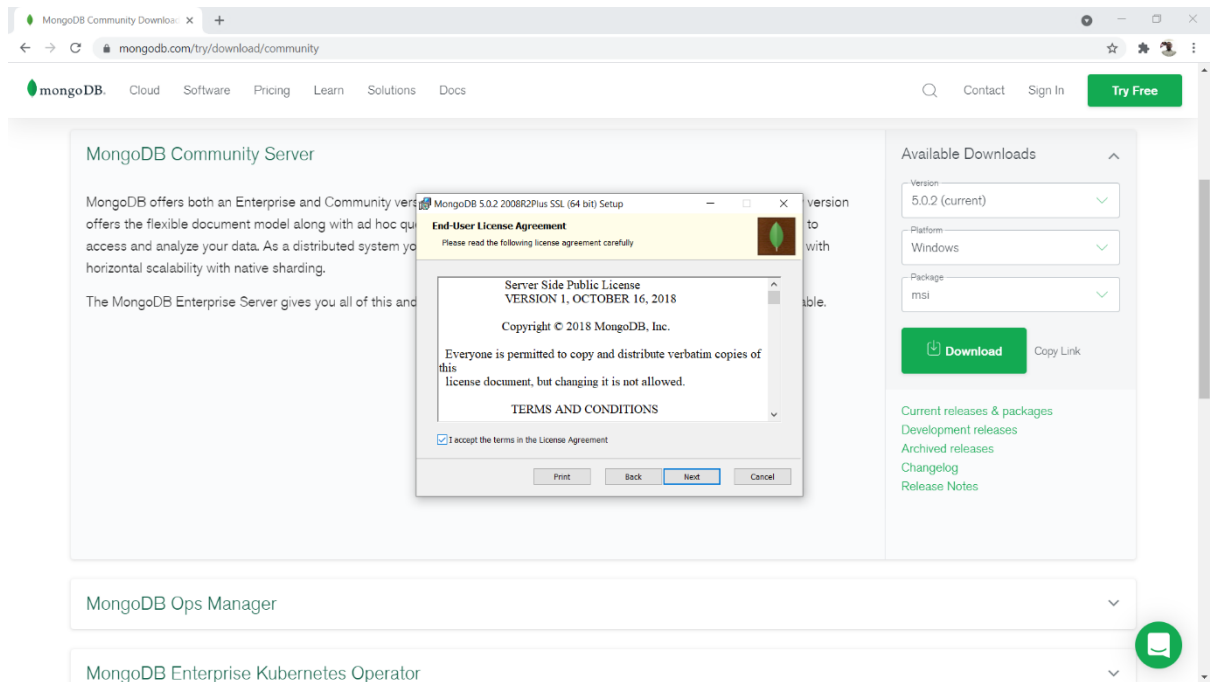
MongoDB Community Downloa ×  +

mongodb.com/try/download/community

mongoDB. Cloud Software Pricing Learn Solutions Docs Contact Sign In Try Free

MongoDB Community Server

MongoDB offers both an Enterprise and Community vers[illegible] version offers the flexible document model along with ad hoc qu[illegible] to access and analyze your data. As a distributed system yo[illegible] with horizontal scalability with native sharding.

The MongoDB Enterprise Server gives you all of this and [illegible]able.

MongoDB 5.0.2 2008R2Plus SSL (64 bit) Setup

End-User License Agreement

Please read the following license agreement carefully

Server Side Public License
VERSION 1, OCTOBER 16, 2018

Copyright © 2018 MongoDB, Inc.

Everyone is permitted to copy and distribute verbatim copies of this
license document, but changing it is not allowed.

TERMS AND CONDITIONS

I accept the terms in the License Agreement

Print Back Next Cancel

Available Downloads

Version
5.0.2 (current)

Platform
Windows

Package
msi

Download Copy Link

Current releases & packages
Development releases
Archived releases
Changelog
Release Notes

MongoDB Ops Manager

MongoDB Enterprise Kubernetes Operator